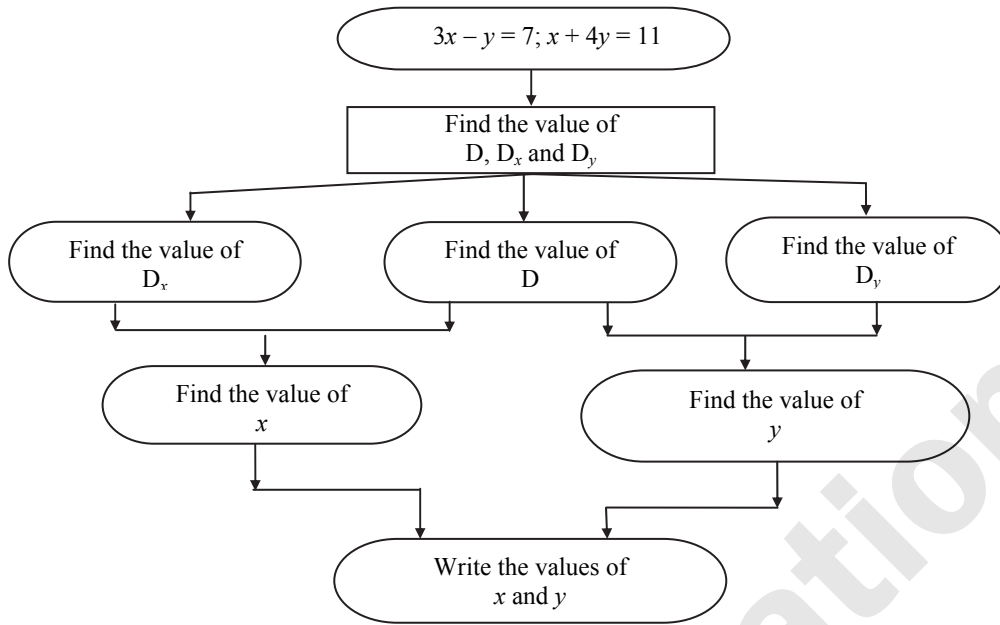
$3x - y = 7$; $x + 4y = 11$

Find the value of $D$, $D_x$ and $D_y$

Find the value of $D_x$

Find the value of $D$

Find the value of $D_y$

Find the value of $x$

Find the value of $y$

Write the values of $x$ and $y$

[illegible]